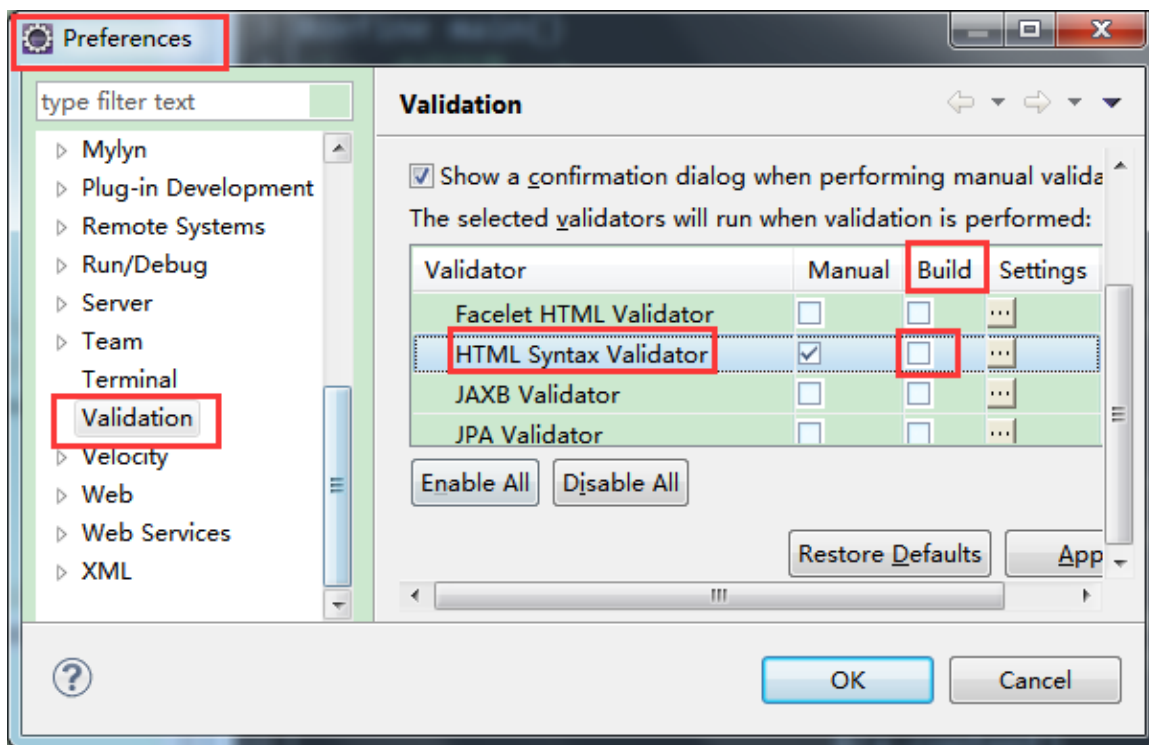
Preferences

type filter text

Mylyn
Plug-in Development
Remote Systems
Run/Debug
Server
Team
Terminal
Validation
Velocity
Web
Web Services
XML

Validation

Show a confirmation dialog when performing manual valida
The selected validators will run when validation is performed:

| Validator | Manual | Build | Settings |
|---|---|---|---|
| Facelet HTML Validator | ☐ | ☐ | ... |
| HTML Syntax Validator | ☑ | ☐ | ... |
| JAXB Validator | ☐ | ☐ | ... |
| JPA Validator | ☐ | ☐ | ... |

Enable All
Disable All

Restore Defaults
App

OK
Cancel